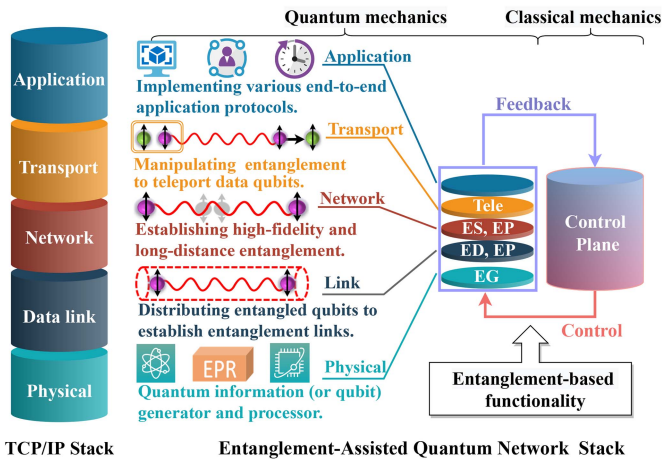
Quantum mechanics

Classical mechanics

Application

Transport

Network

Data link

Physical

Application

Implementing various end-to-end application protocols.

Transport

Manipulating entanglement to teleport data qubits.

Network

Establishing high-fidelity and long-distance entanglement.

Link

Distributing entangled qubits to establish entanglement links.

EPR

Physical

Quantum information (or qubit) generator and processor.

Feedback

Tele

ES, EP

ED, EP

EG

Control Plane

Control

Entanglement-based functionality

TCP/IP Stack

Entanglement-Assisted Quantum Network Stack